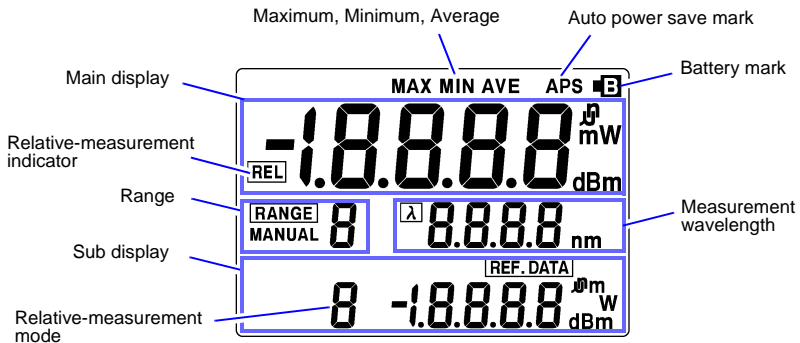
Maximum, Minimum, Average

Auto power save mark

Main display

MAX MIN AVE

APS

B

Battery mark

Relative-measurement indicator

REL

-1.8.8.8.8

n
μ
mW

dBm

Range

RANGE
MANUAL

8

λ

8.8.8.8

nm

Measurement wavelength

Sub display

REF. DATA

Relative-measurement mode

8

-1.8.8.8.8

n
μ
m
W

dBm